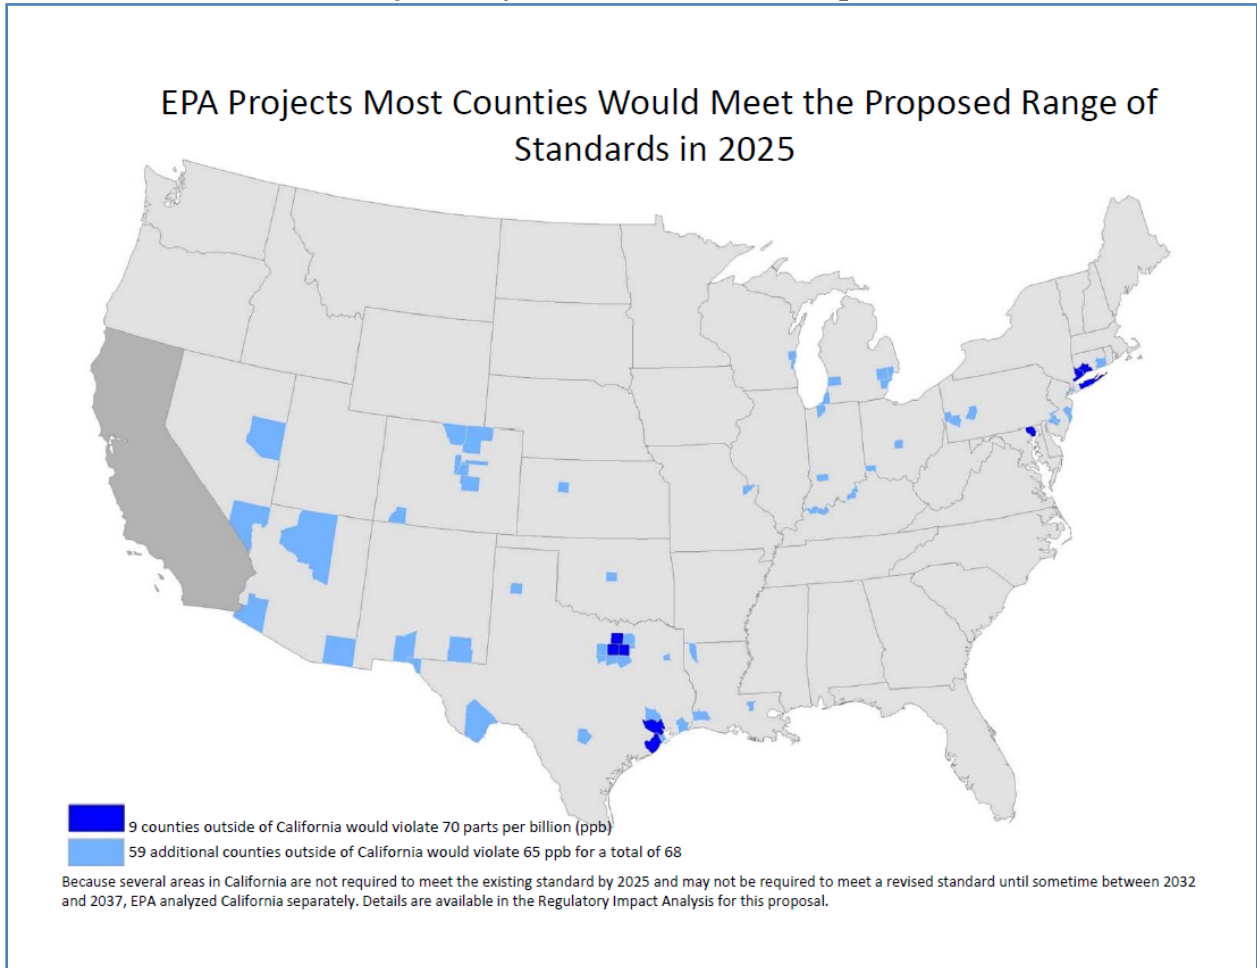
EPA Projects Most Counties Would Meet the Proposed Range of Standards in 2025

9 counties outside of California would violate 70 parts per billion (ppb)

59 additional counties outside of California would violate 65 ppb for a total of 68

Because several areas in California are not required to meet the existing standard by 2025 and may not be required to meet a revised standard until sometime between 2032 and 2037, EPA analyzed California separately. Details are available in the Regulatory Impact Analysis for this proposal.